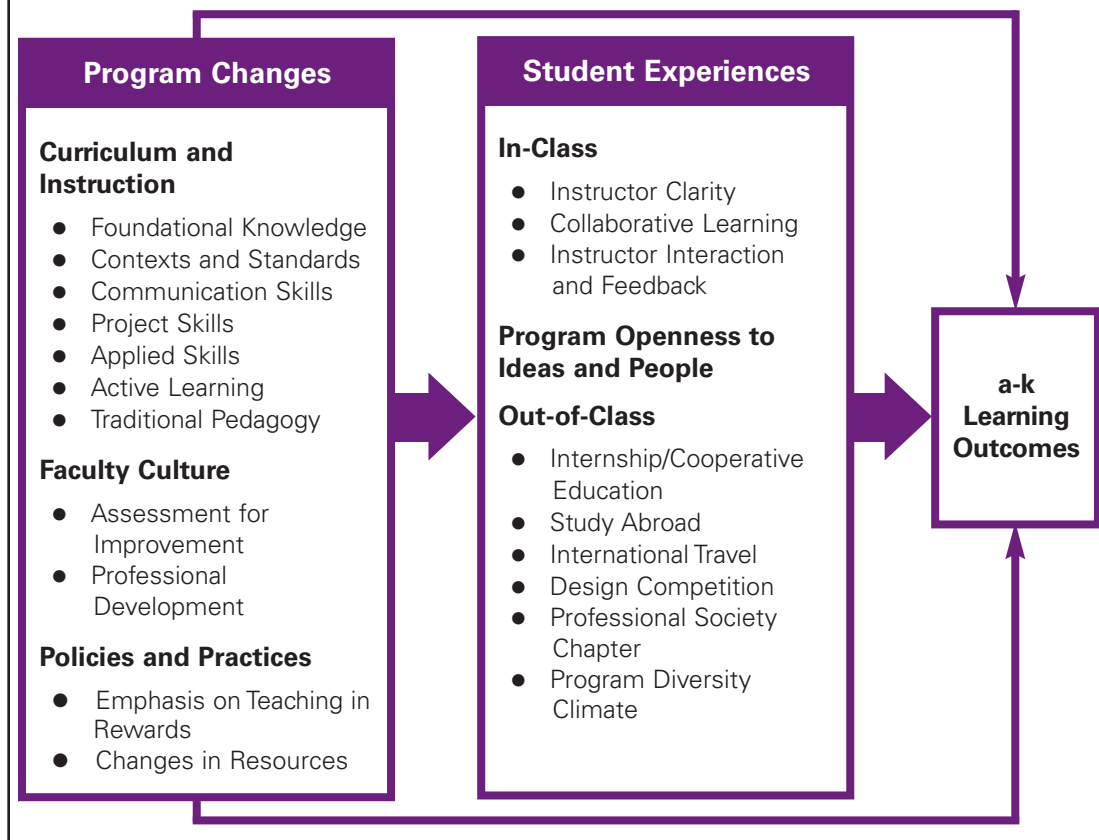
Program Changes

Curriculum and Instruction
- Foundational Knowledge
- Contexts and Standards
- Communication Skills
- Project Skills
- Applied Skills
- Active Learning
- Traditional Pedagogy

Faculty Culture
- Assessment for Improvement
- Professional Development

Policies and Practices
- Emphasis on Teaching in Rewards
- Changes in Resources

Student Experiences

In-Class
- Instructor Clarity
- Collaborative Learning
- Instructor Interaction and Feedback

Program Openness to Ideas and People

Out-of-Class
- Internship/Cooperative Education
- Study Abroad
- International Travel
- Design Competition
- Professional Society Chapter
- Program Diversity Climate

a-k Learning Outcomes